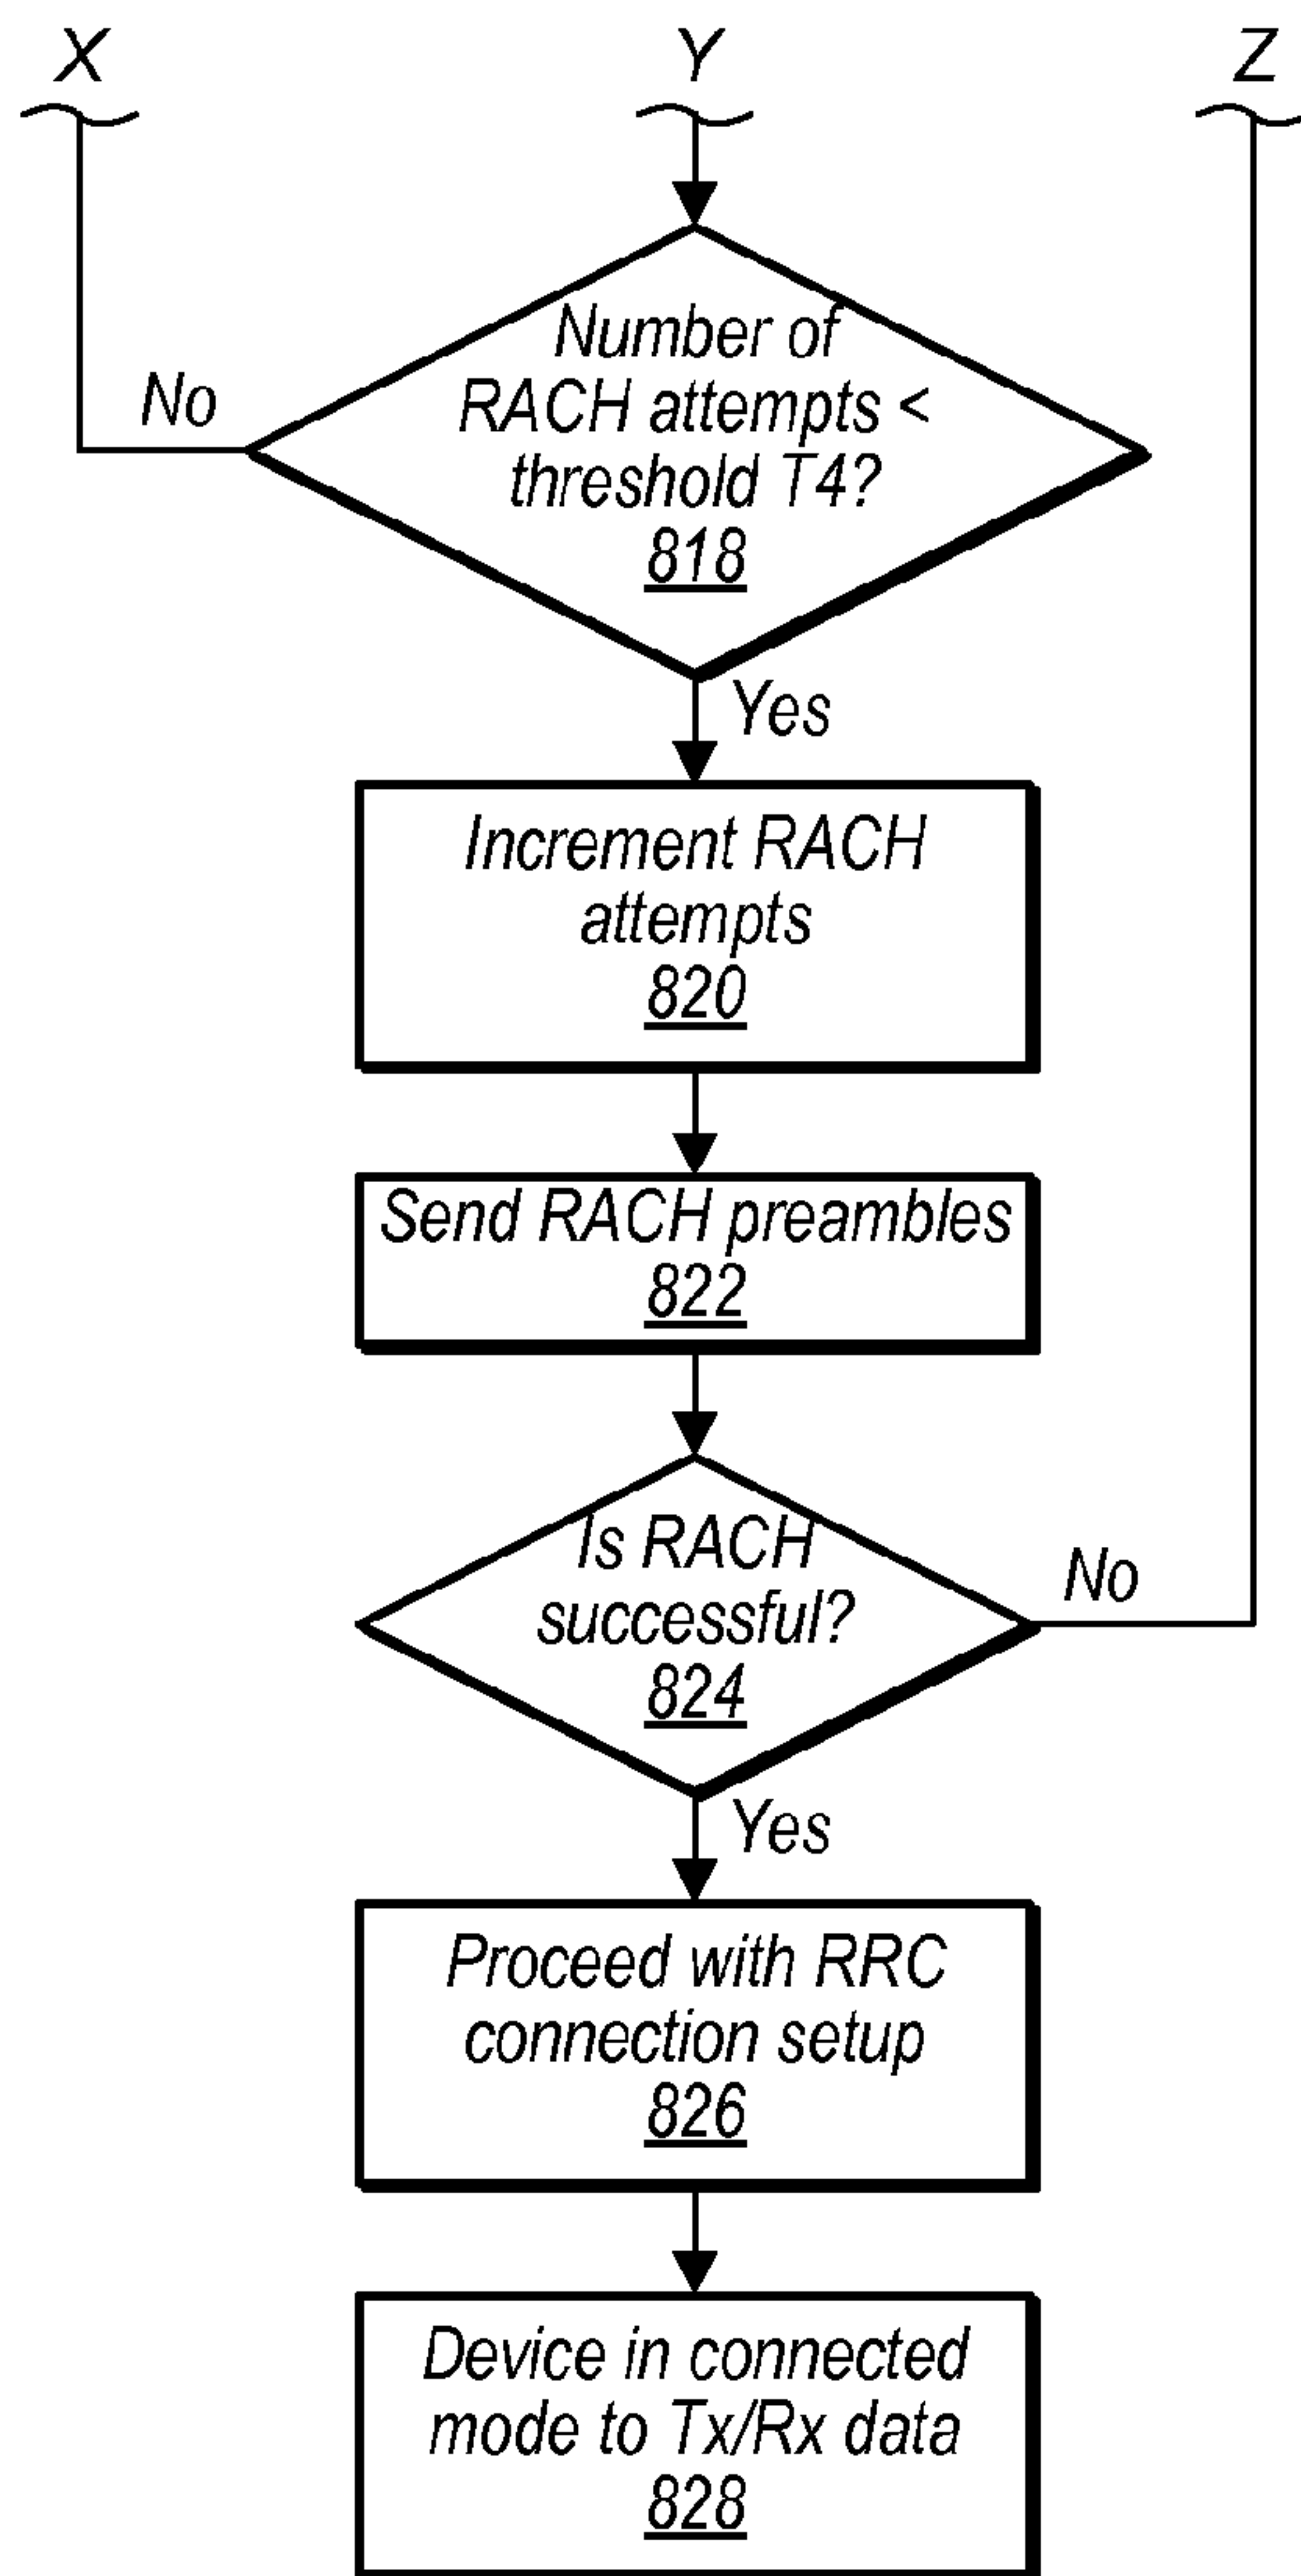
X

Y

Z

No

Number of RACH attempts < threshold T4? 818

Yes

Increment RACH attempts 820

Send RACH preambles 822

Is RACH successful? 824

No

Yes

Proceed with RRC connection setup 826

Device in connected mode to Tx/Rx data 828